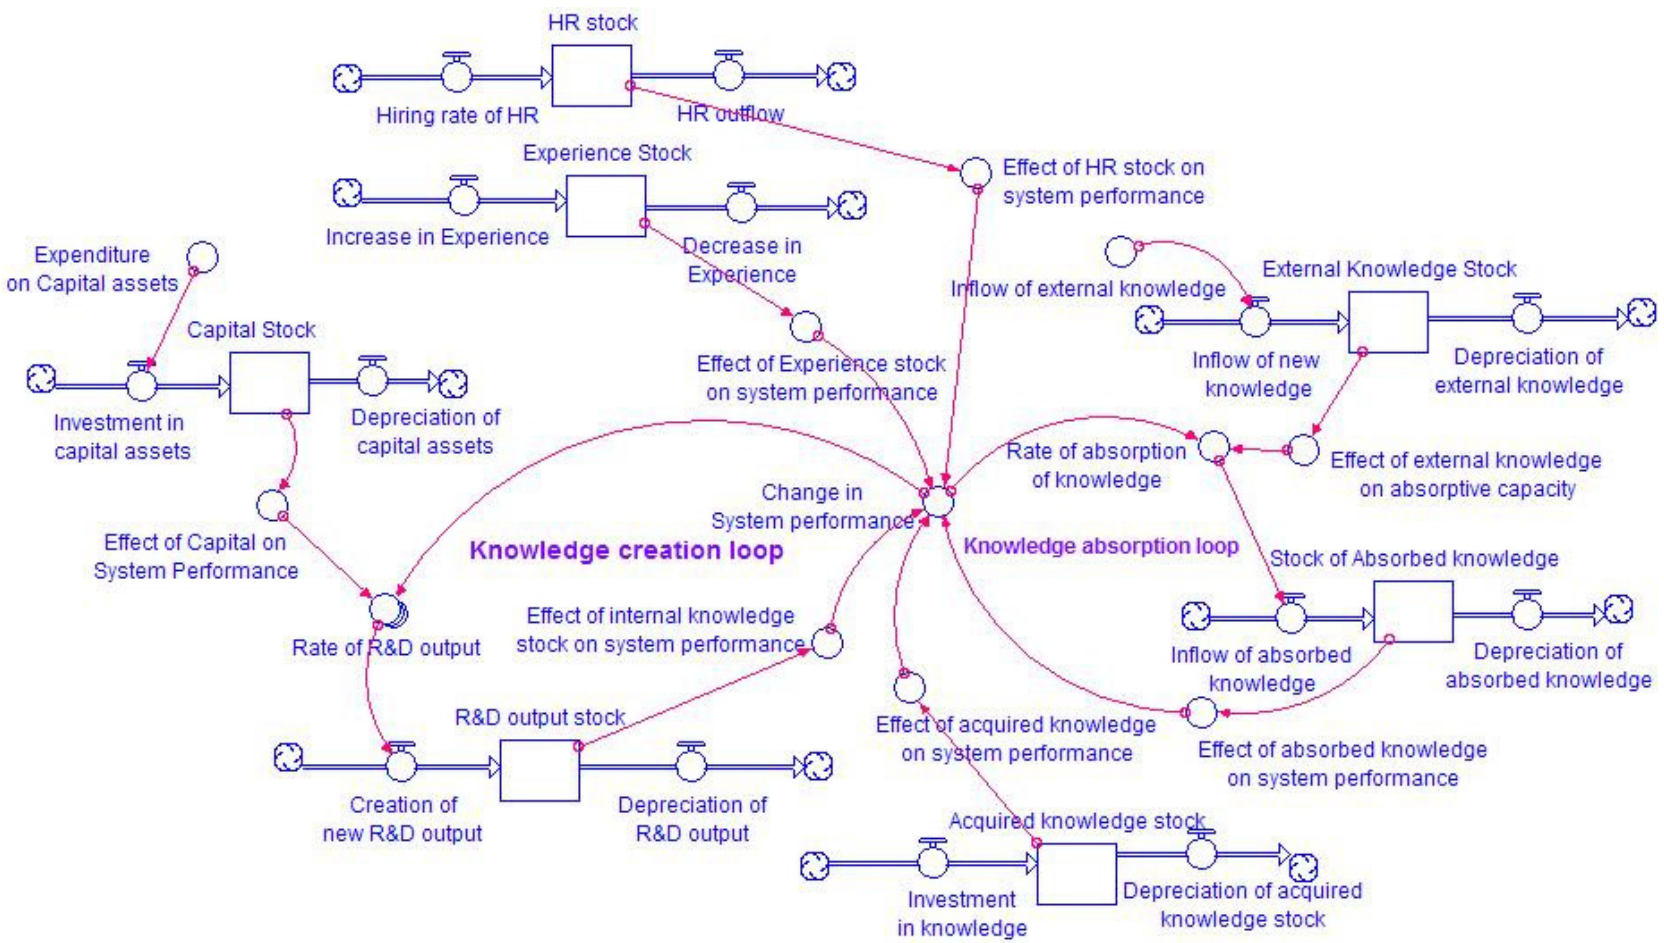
HR stock

Hiring rate of HR

HR outflow

Experience Stock

Increase in Experience

Decrease in Experience

Effect of HR stock on system performance

Expenditure on Capital assets

Capital Stock

Investment in capital assets

Depreciation of capital assets

Effect of Capital on System Performance

Effect of Experience stock on system performance

Inflow of external knowledge

External Knowledge Stock

Inflow of new knowledge

Depreciation of external knowledge

Rate of absorption of knowledge

Effect of external knowledge on absorptive capacity

Change in System performance

Knowledge creation loop

Knowledge absorption loop

Stock of Absorbed knowledge

Rate of R&D output

Effect of internal knowledge stock on system performance

Inflow of absorbed knowledge

Depreciation of absorbed knowledge

R&D output stock

Effect of acquired knowledge on system performance

Effect of absorbed knowledge on system performance

Creation of new R&D output

Depreciation of R&D output

Acquired knowledge stock

Investment in knowledge

Depreciation of acquired knowledge stock